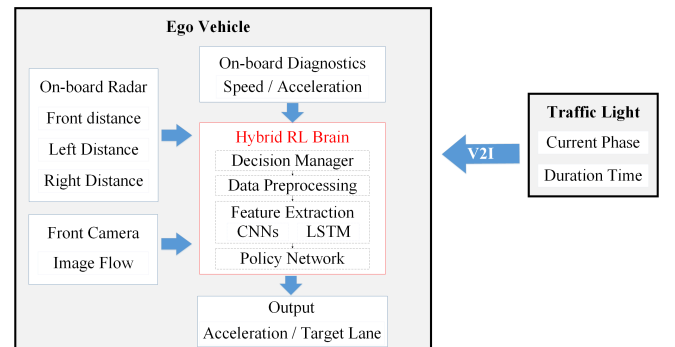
Ego Vehicle

On-board Radar
Front distance
Left Distance
Right Distance

Front Camera
Image Flow

On-board Diagnostics
Speed / Acceleration

Hybrid RL Brain
Decision Manager
Data Preprocessing
Feature Extraction
CNNs LSTM
Policy Network

Output
Acceleration / Target Lane

V2I

Traffic Light
Current Phase
Duration Time